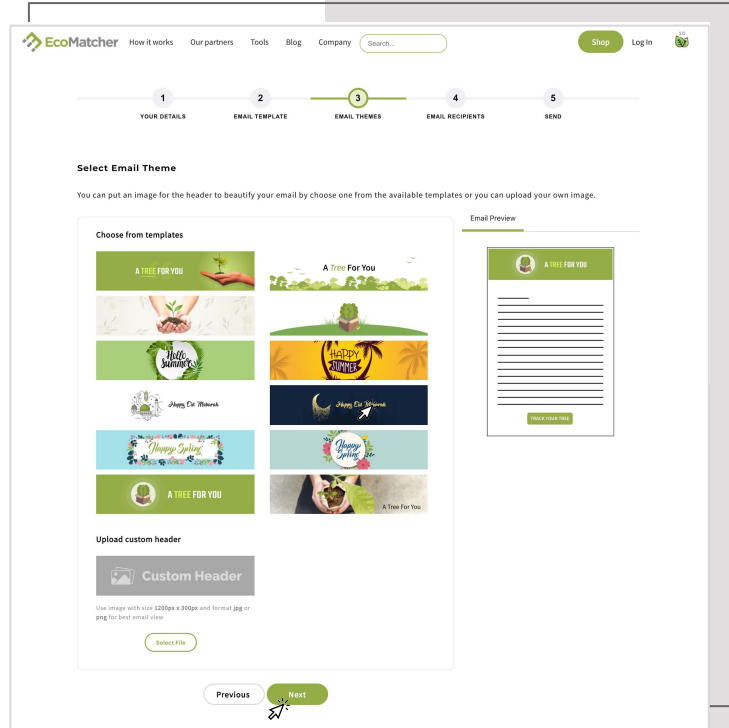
EcoMatcher How it works Our partners Tools Blog Company Search... Shop Log In 10

1 YOUR DETAILS
2 EMAIL TEMPLATE
3 EMAIL THEMES
4 EMAIL RECIPIENTS
5 SEND

Select Email Theme

You can put an image for the header to beautify your email by choose one from the available templates or you can upload your own image.

Choose from templates

A TREE FOR YOU
A Tree For You
Hello Summer
HAPPY SUMMER
Happy Eid Mubarak
Happy Eid Mubarak
Happy Spring
Happy Spring
A TREE FOR YOU
A Tree For You

Upload custom header

Custom Header

Use image with size 1200px x 300px and format jpg or png for best email view

Select File

Email Preview

A TREE FOR YOU

TRACK YOUR TREE

Previous Next